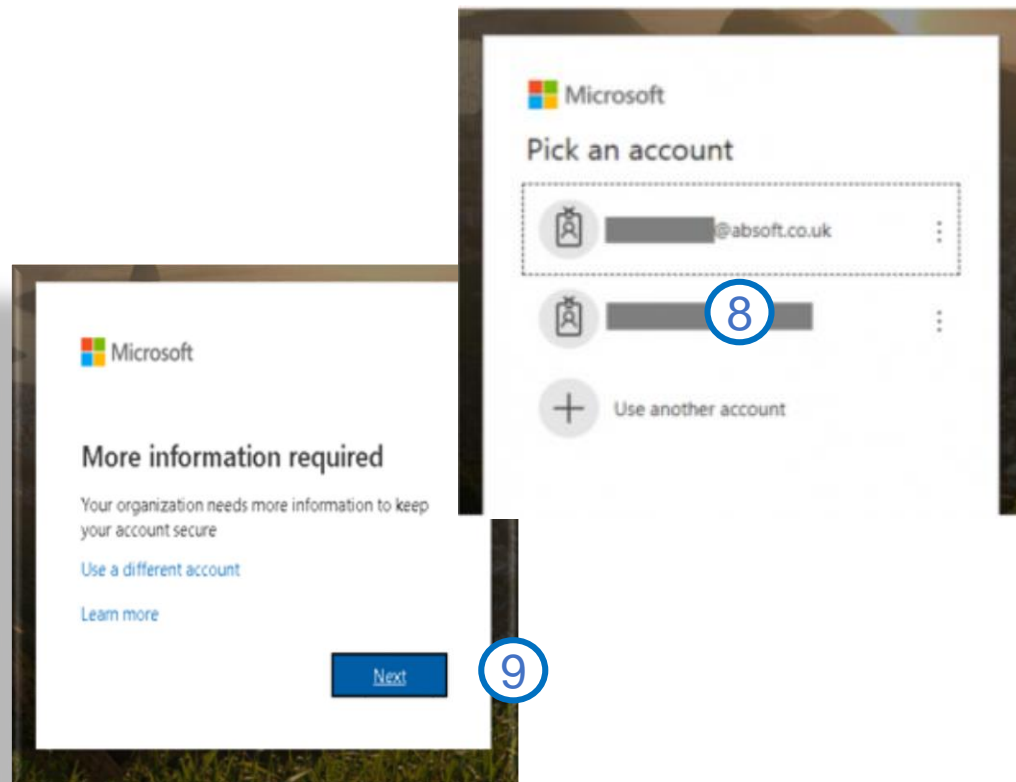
Microsoft

Pick an account

@absoft.co.uk

8

Use another account

Microsoft

More information required

Your organization needs more information to keep your account secure

Use a different account

Learn more

Next

9